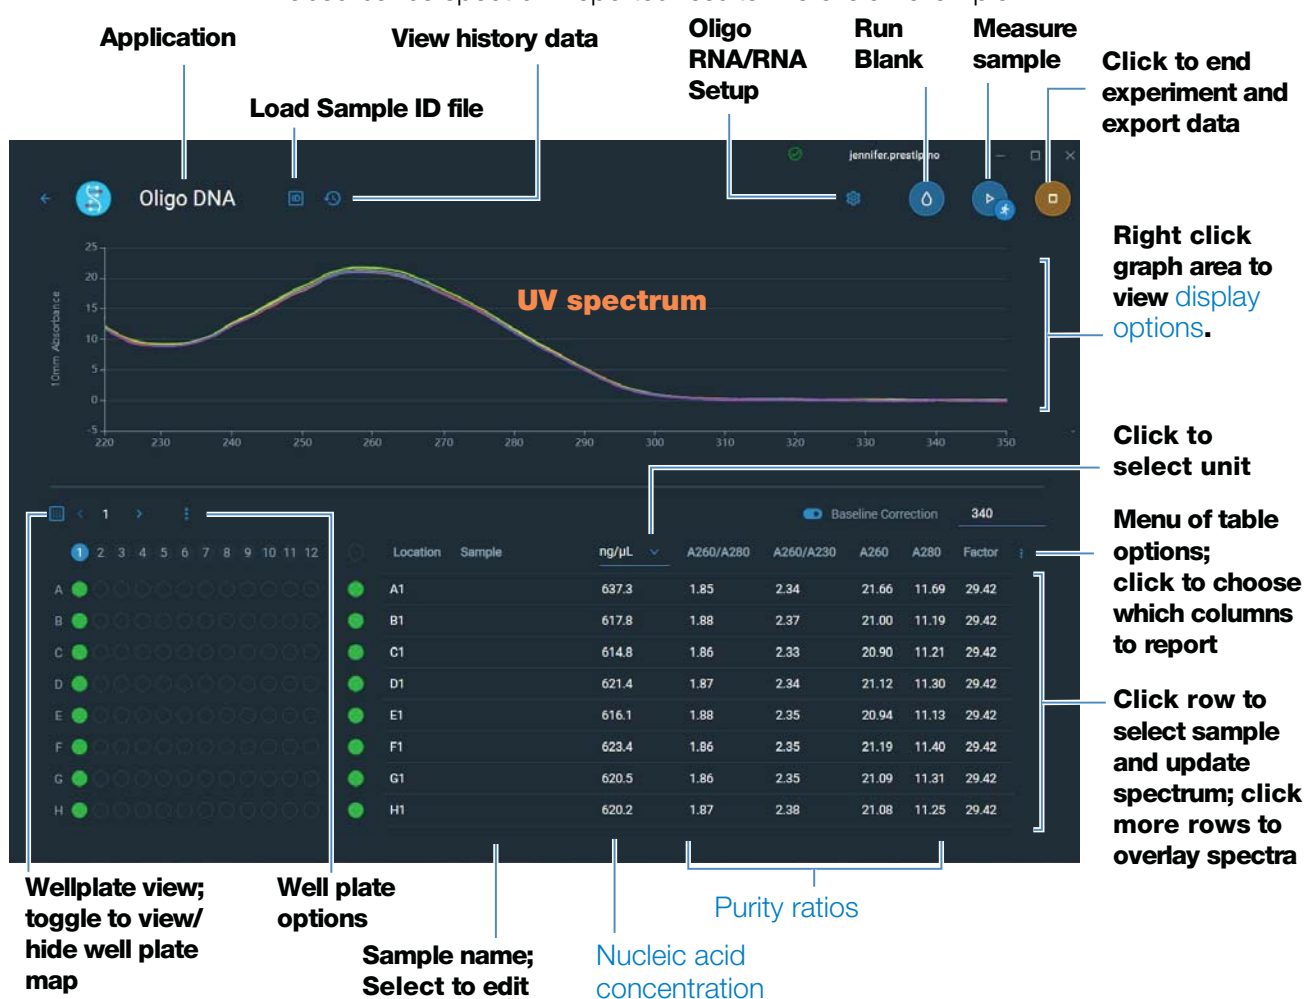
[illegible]

Application

View history data

Load Sample ID file

Oligo RNA/RNA Setup

Run Blank

Measure sample

Click to end experiment and export data

jennifer.prestipino

Oligo DNA

Right click graph area to view display options.

UV spectrum

10mm Absorbance

25
20
15
10
5
0
-5

220 230 240 250 260 270 280 290 300 310 320 330 340 350

Click to select unit

Baseline Correction 340

Menu of table options; click to choose which columns to report

1

1 2 3 4 5 6 7 8 9 10 11 12

A
B
C
D
E
F
G
H

| Location | Sample | ng/µL | A260/A280 | A260/A230 | A260 | A280 | Factor |
|---|---|---|---|---|---|---|---|
| A1 | | 637.3 | 1.85 | 2.34 | 21.66 | 11.69 | 29.42 |
| B1 | | 617.8 | 1.88 | 2.37 | 21.00 | 11.19 | 29.42 |
| C1 | | 614.8 | 1.86 | 2.33 | 20.90 | 11.21 | 29.42 |
| D1 | | 621.4 | 1.87 | 2.34 | 21.12 | 11.30 | 29.42 |
| E1 | | 616.1 | 1.88 | 2.35 | 20.94 | 11.13 | 29.42 |
| F1 | | 623.4 | 1.86 | 2.35 | 21.19 | 11.40 | 29.42 |
| G1 | | 620.5 | 1.86 | 2.35 | 21.09 | 11.31 | 29.42 |
| H1 | | 620.2 | 1.87 | 2.38 | 21.08 | 11.25 | 29.42 |

Click row to select sample and update spectrum; click more rows to overlay spectra

Wellplate view; toggle to view/ hide well plate map

Well plate options

Sample name; Select to edit

Nucleic acid concentration

Purity ratios